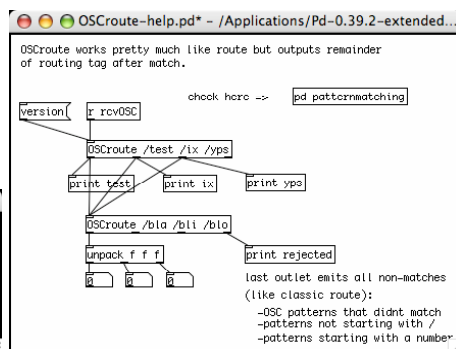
OSCroute-help.pd* - /Applications/Pd-0.39.2-extended...

OSCroute works pretty much like route but outputs remainder of routing tag after match.

check here -> pd patternmatching

version(

r rcvOSC

OSCroute /test /ix /yps

print test

print ix

print yps

OSCroute /bla /bli /blo

print rejected

unpack f f f

0

0

0

last outlet emits all non-matches

(like classic route):

-OSC patterns that didnt match

-patterns not starting with /

-patterns starting with a number